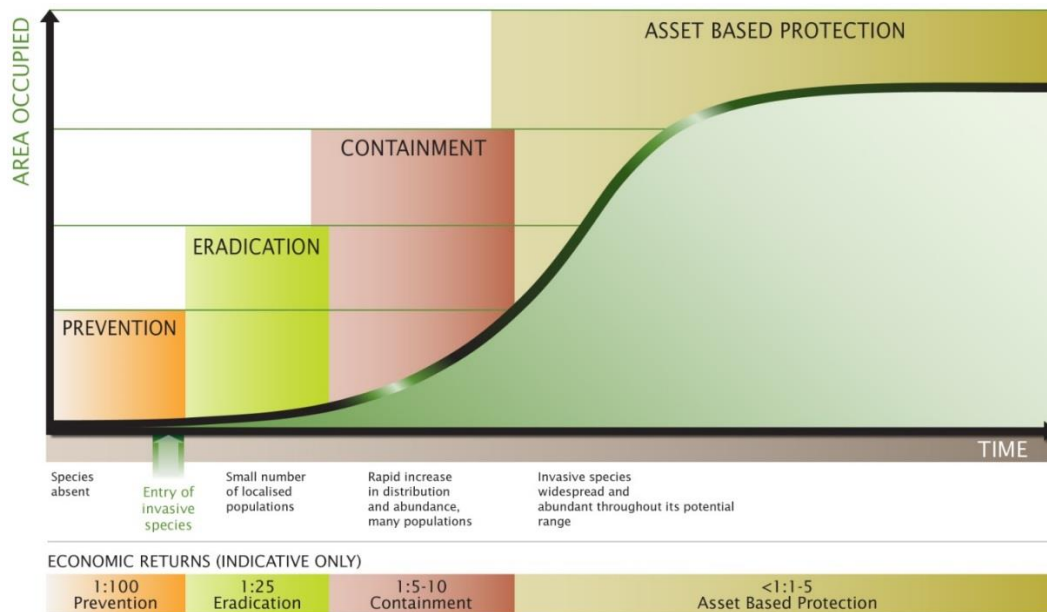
AREA OCCUPIED

ASSET BASED PROTECTION

CONTAINMENT

ERADICATION

PREVENTION

TIME

Species absent

Entry of invasive species

Small number of localised populations

Rapid increase in distribution and abundance, many populations

Invasive species widespread and abundant throughout its potential range

ECONOMIC RETURNS (INDICATIVE ONLY)

| 1:100 Prevention | 1:25 Eradication | 1:5-10 Containment | <1:1-5 Asset Based Protection |
|---|---|---|---|